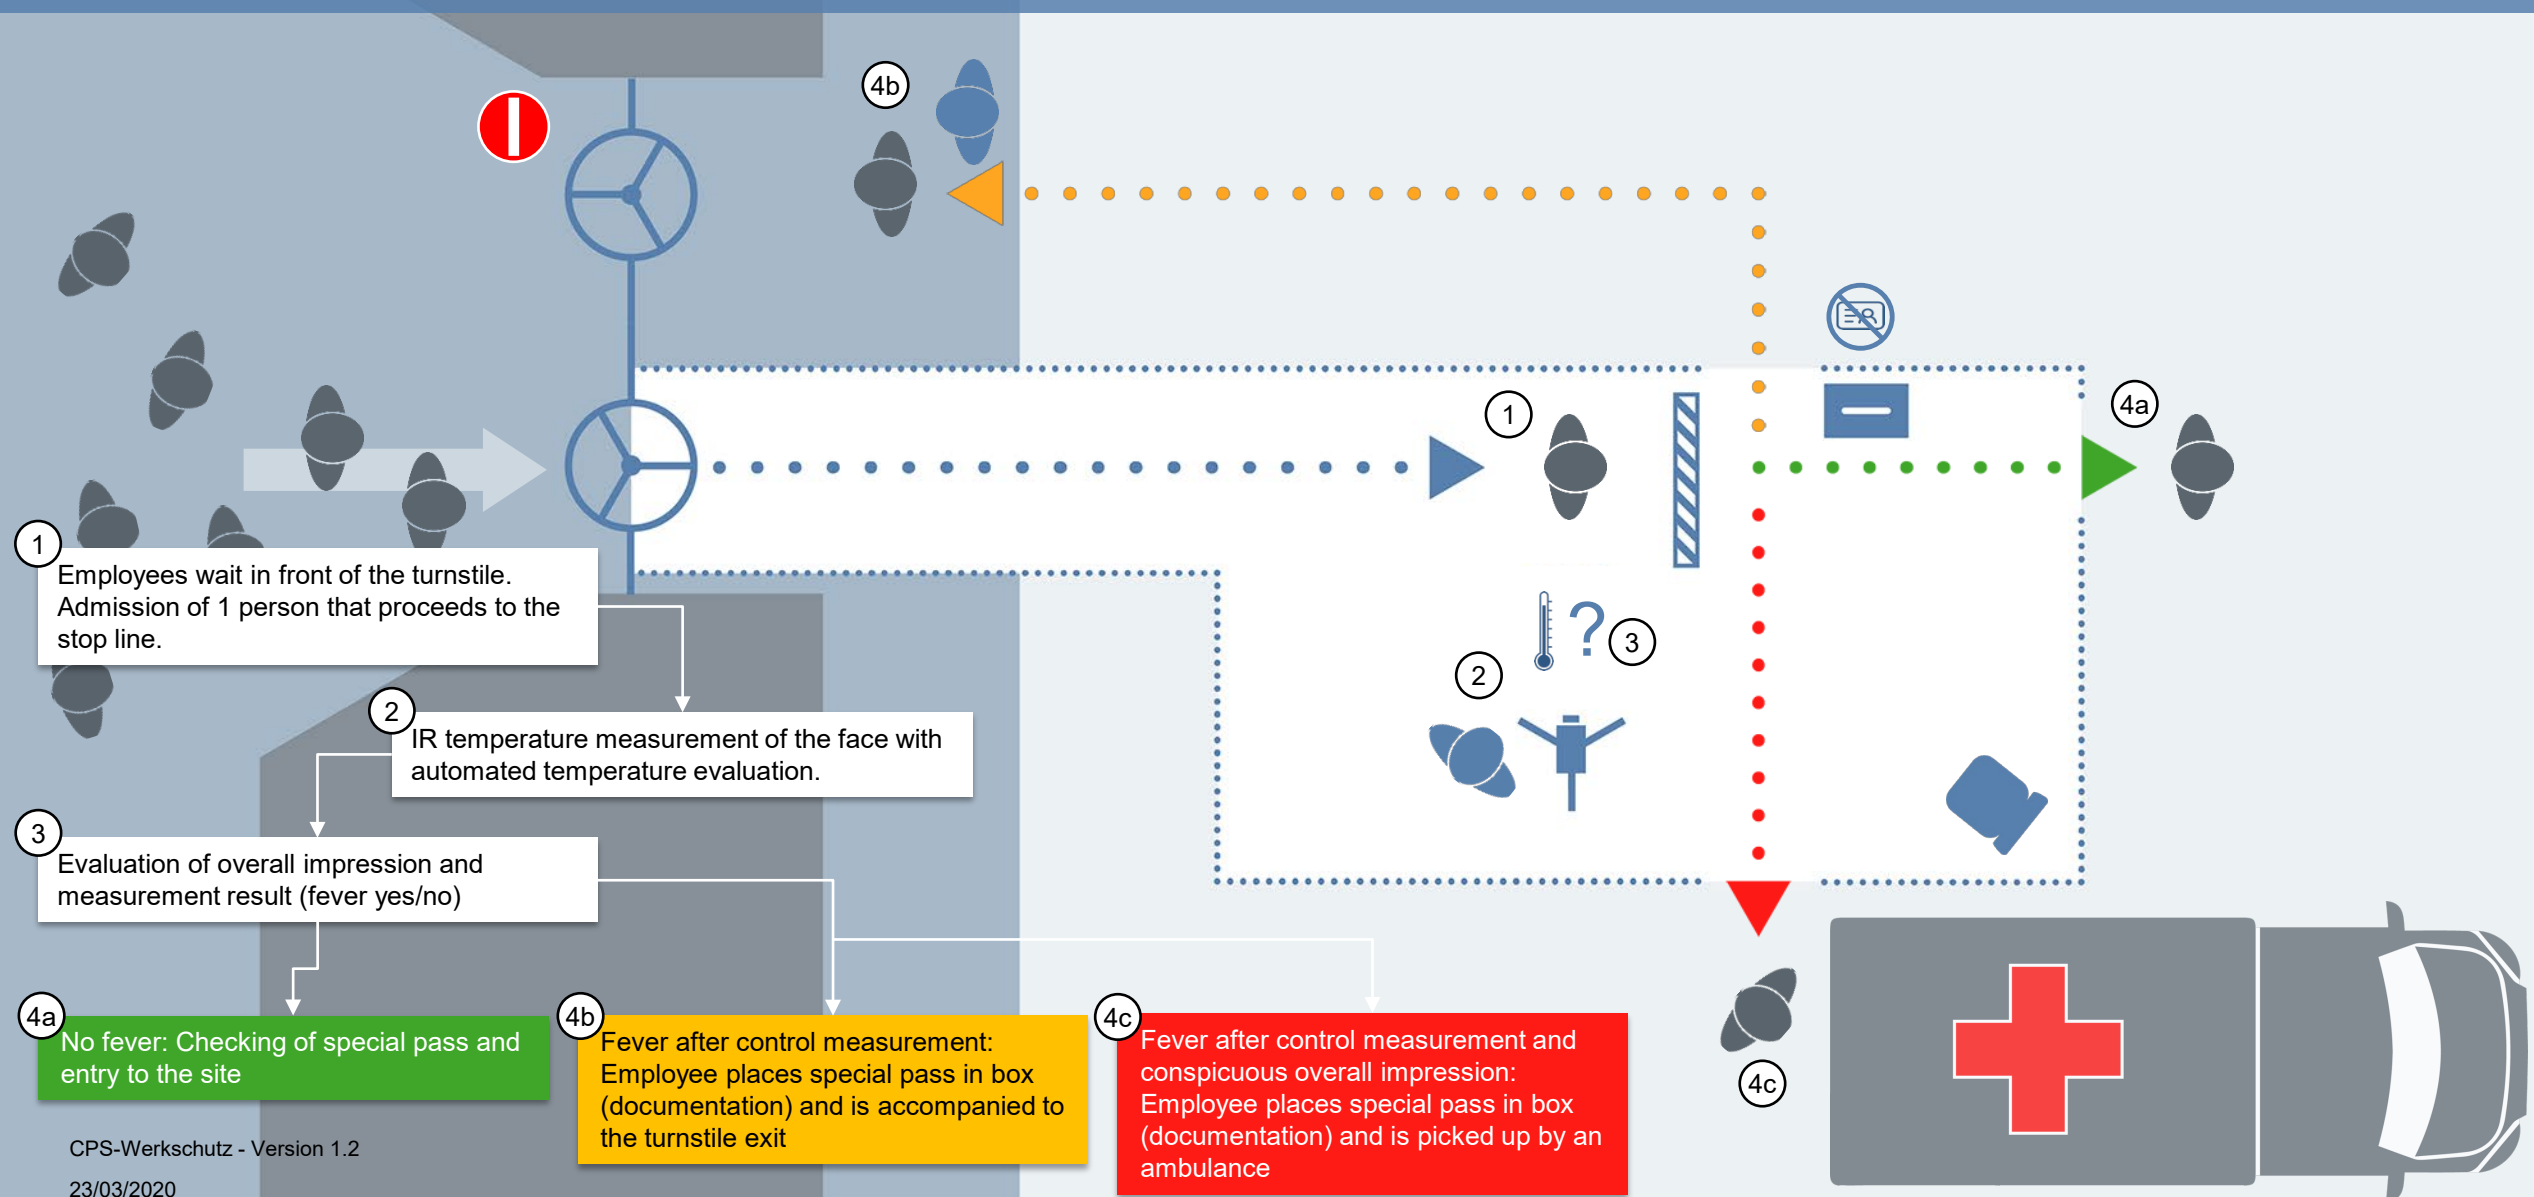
4b

1

4a

3

2

1
Employees wait in front of the turnstile. Admission of 1 person that proceeds to the stop line.

2
IR temperature measurement of the face with automated temperature evaluation.

3
Evaluation of overall impression and measurement result (fever yes/no)

4a
No fever: Checking of special pass and entry to the site

4b
Fever after control measurement: Employee places special pass in box (documentation) and is accompanied to the turnstile exit

4c
Fever after control measurement and conspicuous overall impression: Employee places special pass in box (documentation) and is picked up by an ambulance

4c

CPS-Werkschutz - Version 1.2
23/03/2020